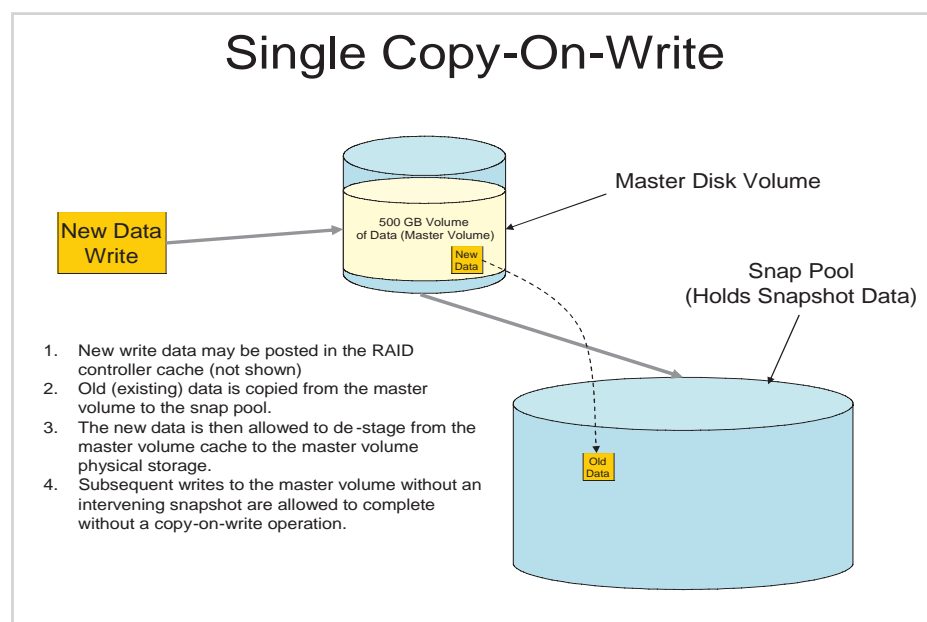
Single Copy-On-Write

New Data Write

500 GB Volume of Data (Master Volume)

New Data

Master Disk Volume

Snap Pool (Holds Snapshot Data)

1. New write data may be posted in the RAID controller cache (not shown)
2. Old (existing) data is copied from the master volume to the snap pool.
3. The new data is then allowed to de-stage from the master volume cache to the master volume physical storage.
4. Subsequent writes to the master volume without an intervening snapshot are allowed to complete without a copy-on-write operation.

Old Data